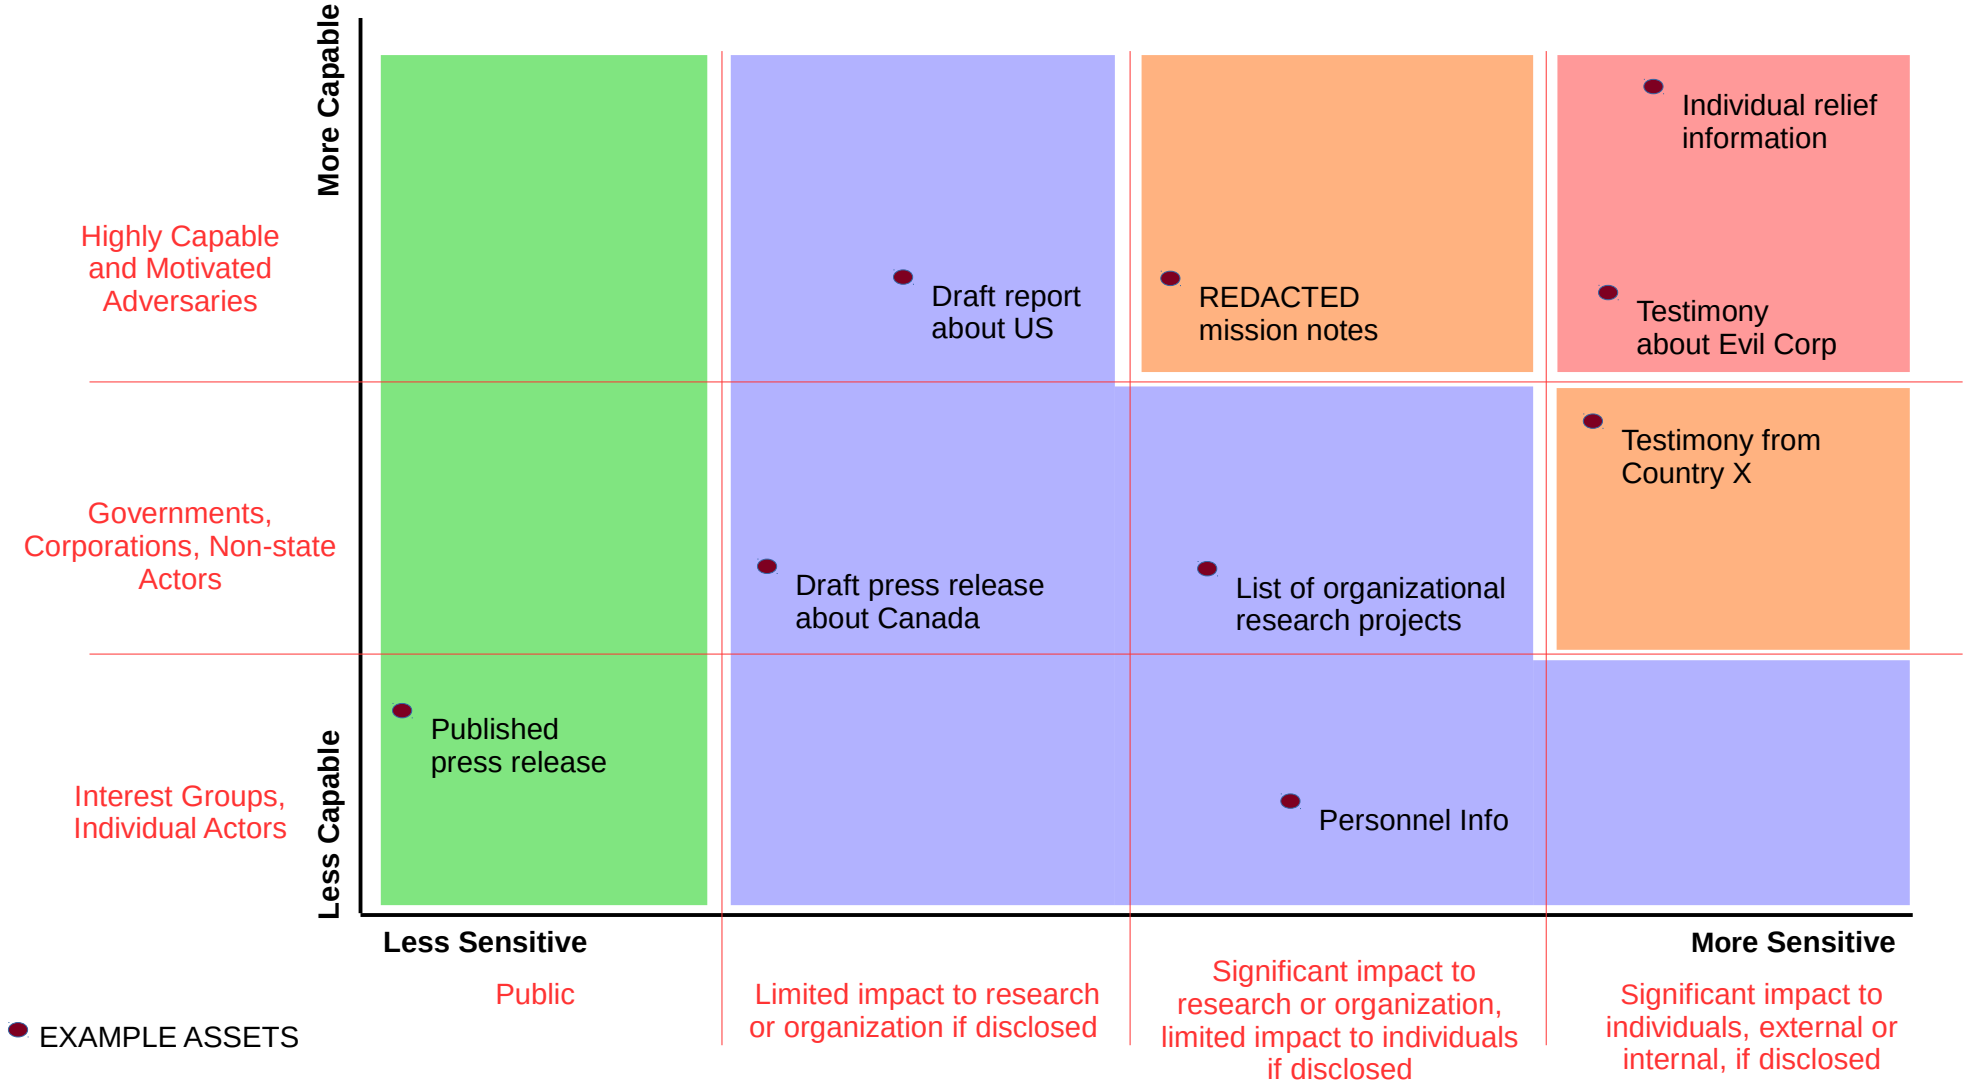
More Capable

Highly Capable and Motivated Adversaries

Governments, Corporations, Non-state Actors

Interest Groups, Individual Actors

Less Capable

Draft report about US

REDACTED mission notes

Individual relief information

Testimony about Evil Corp

Testimony from Country X

Draft press release about Canada

List of organizational research projects

Published press release

Personnel Info

Less Sensitive

More Sensitive

Public

Limited impact to research or organization if disclosed

Significant impact to research or organization, limited impact to individuals if disclosed

Significant impact to individuals, external or internal, if disclosed

EXAMPLE ASSETS